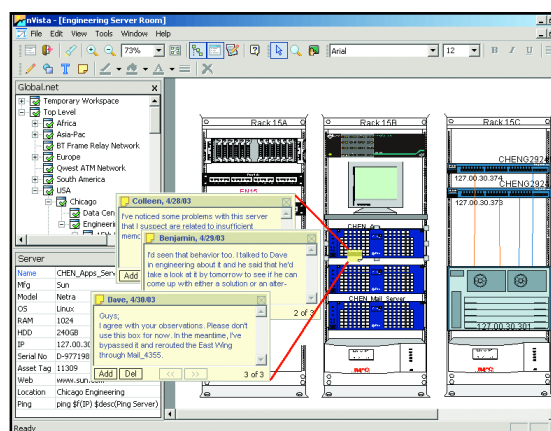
nVista - [Engineering Server Room]

File Edit View Tools Window Help

73%

Arial

12

Global.net

Temporary Workspace
Top Level
Africa
Asia-Pac
BT Frame Relay Network
Europe
Qwest ATM Network
South America
USA
Chicago
Data Cen
Engineeri

Server

| | |
|---|---|
| Name | CHEN_Apps_Serv |
| Mfg | Sun |
| Model | Netra |
| OS | Linux |
| RAM | 1024 |
| HDD | 240GB |
| IP | 127.00.30 |
| Serial No | D-977198 |
| Asset Tag | 11309 |
| Web | www.sun.com |
| Location | Chicago Engineering |
| Ping | ping $f(IP) $desc(Ping Server) |

Rack 15A

Rack 15B

Rack 15C

CHENG292

127.00.30.374

CHENG292

127.00.30.373

CHEN_Mail_Server

127.00.30.301

Colleen, 4/28/03

I've noticed some problems with this server that I suspect are related to insufficient memo

Add

Benjamin, 4/29/03

I'd seen that behavior too. I talked to Dave in engineering about it and he said that he'd take a look at it by tomorrow to see if he can come up with either a solution or an alter-

2 of 3

Dave, 4/30/03

Guys;
I agree with your observations. Please don't use this box for now. In the meantime, I've bypassed it and rerouted the East Wing through Mail_4355.

Add Del

3 of 3

Ready